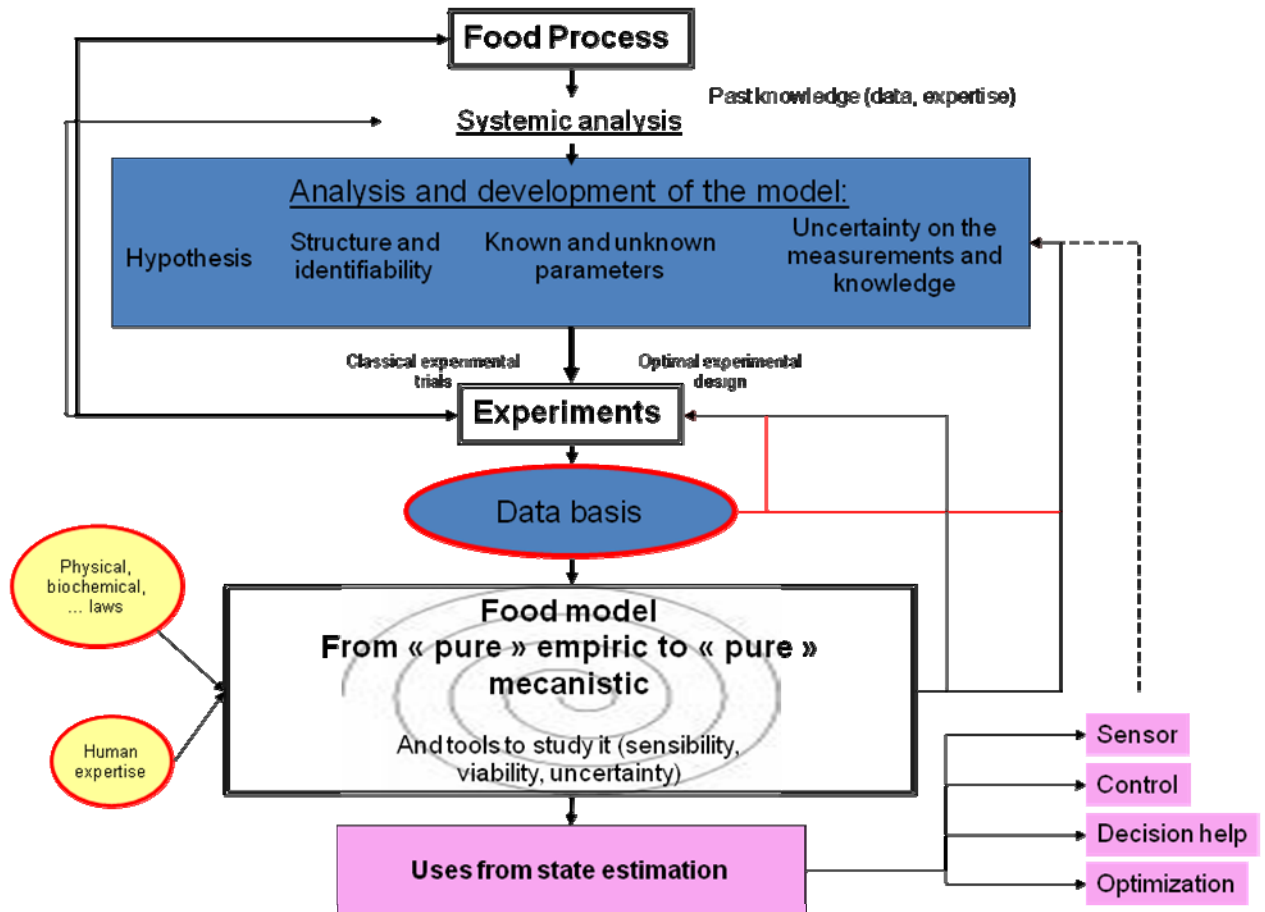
Food Process

Past knowledge (data, expertise)

Systemic analysis

Analysis and development of the model:

Hypothesis

Structure and identifiability

Known and unknown parameters

Uncertainty on the measurements and knowledge

Classical experimental trials

Optimal experimental design

Experiments

Data basis

Physical, biochemical, ... laws

Human expertise

Food model
From « pure » empiric to « pure » mecanistic

And tools to study it (sensibility, viability, uncertainty)

Uses from state estimation

Sensor

Control

Decision help

Optimization